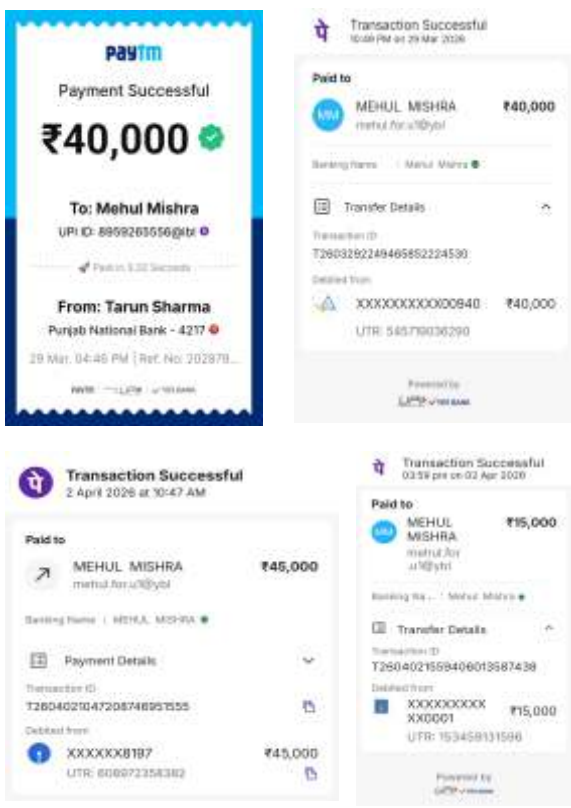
paytm

Payment Successful

₹40,000

To: Mehul Mishra

UPI ID: 8959265556@ibl

Paid in 3.32 Seconds

From: Tarun Sharma

Punjab National Bank - 4217

29 Mar, 04:46 PM | Ref. No: 202879...

Transaction Successful
10:49 PM on 29 Mar 2026

Paid to

MM MEHUL MISHRA ₹40,000
mehul.for.u1@ybl

Banking Name : Mehul Mishra

Transfer Details

Transaction ID
T2603292249465852224530

Debited from
XXXXXXXXXX00940 ₹40,000
UTR: 545719036290

Powered by
UPI YES BANK

Transaction Successful
2 April 2026 at 10:47 AM

Paid to

MEHUL MISHRA ₹45,000
mehul.for.u1@ybl

Banking Name : MEHUL MISHRA

Payment Details

Transaction ID
T2604021047208746951555

Debited from
XXXXXX8197 ₹45,000
UTR: 608972358382

Transaction Successful
03:59 pm on 02 Apr 2026

Paid to

MM MEHUL MISHRA ₹15,000
mehul.for.u1@ybl

Banking Na... : Mehul Mishra

Transfer Details

Transaction ID
T2604021559406013587438

Debited from
XXXXXXXXXXX0001 ₹15,000
UTR: 153459131596

Powered by
UPI YES BANK